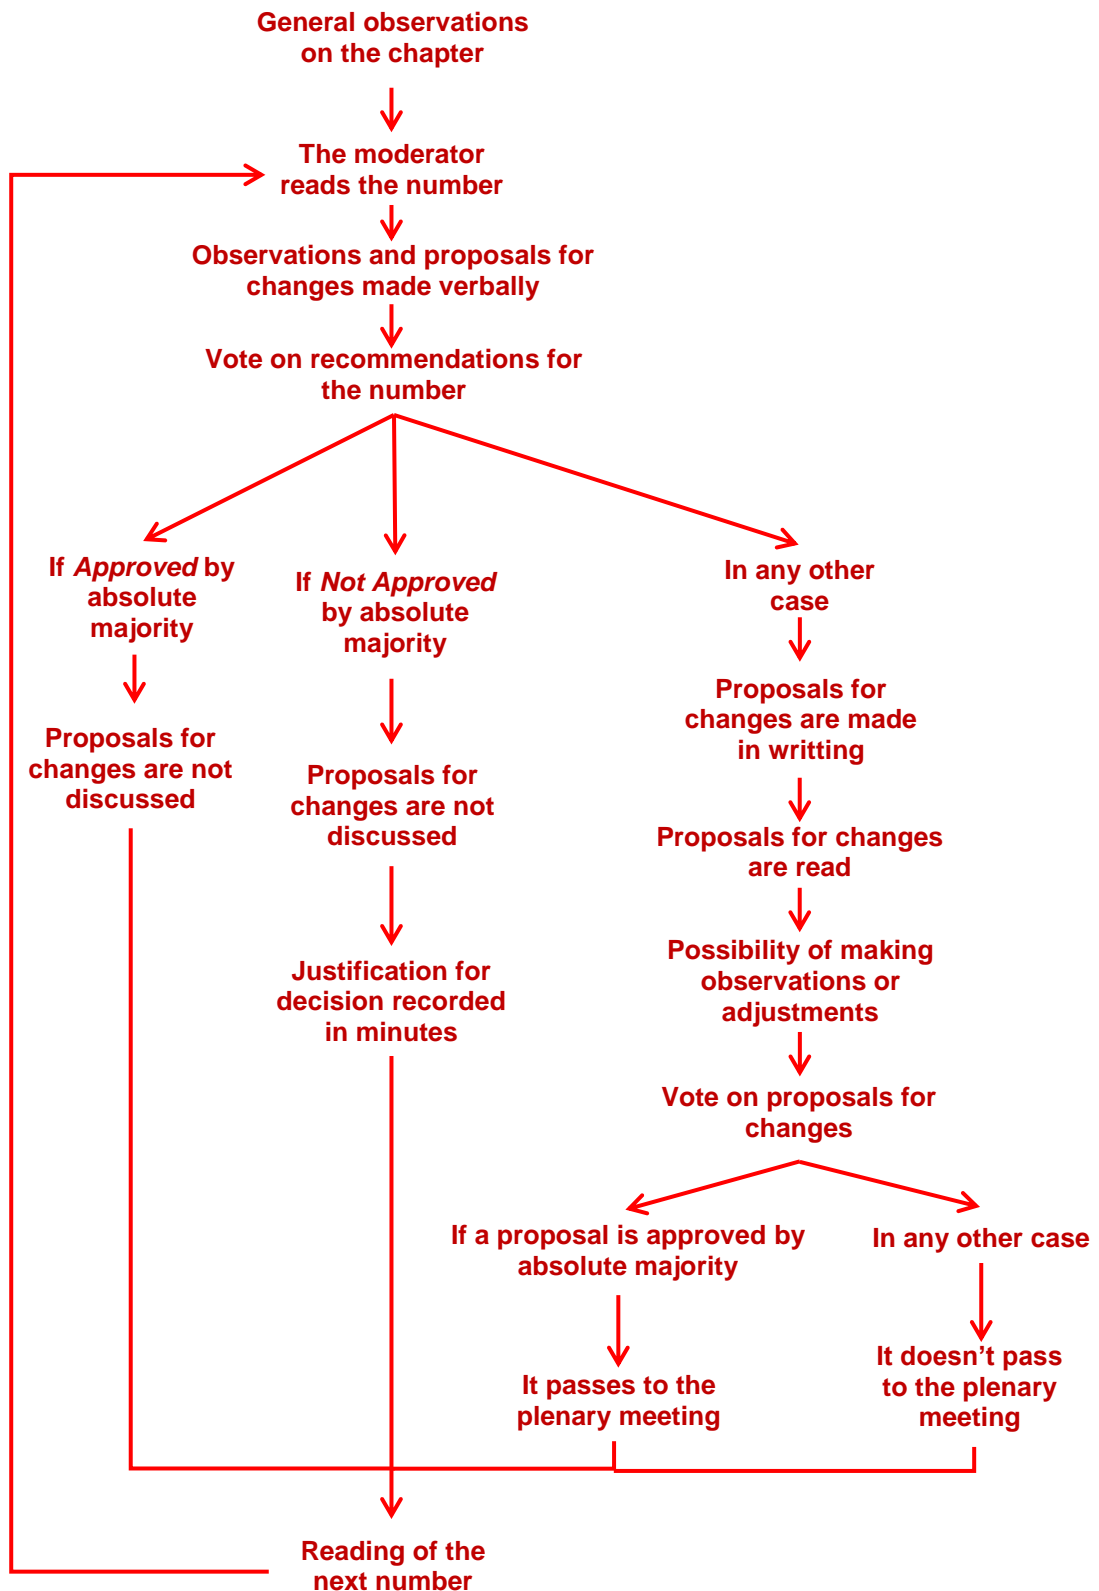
General observations on the chapter

The moderator reads the number

Observations and proposals for changes made verbally

Vote on recommendations for the number

If *Approved* by absolute majority

Proposals for changes are not discussed

If *Not Approved* by absolute majority

Proposals for changes are not discussed

Justification for decision recorded in minutes

In any other case

Proposals for changes are made in writting

Proposals for changes are read

Possibility of making observations or adjustments

Vote on proposals for changes

If a proposal is approved by absolute majority

It passes to the plenary meeting

In any other case

It doesn't pass to the plenary meeting

Reading of the next number